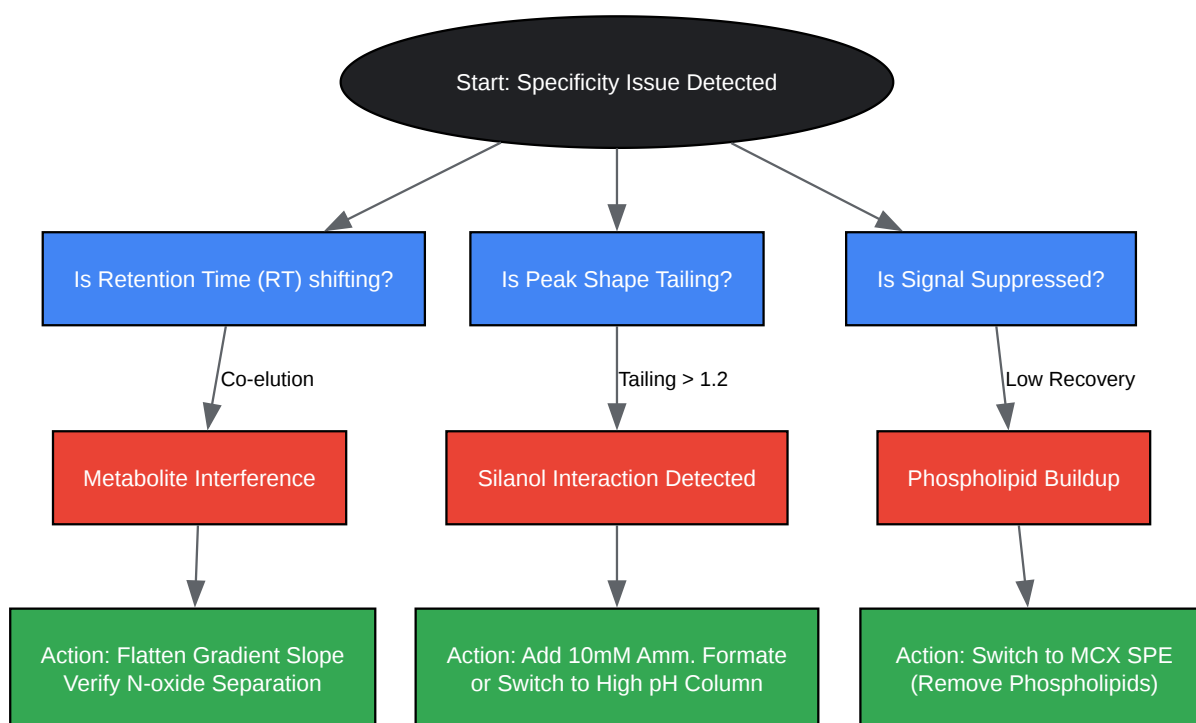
Start: Specificity Issue Detected

Is Retention Time (RT) shifting?

Co-elution

Metabolite Interference

Action: Flatten Gradient Slope
Verify N-oxide Separation

Is Peak Shape Tailing?

Tailing > 1.2

Silanol Interaction Detected

Action: Add 10mM Amm. Formate
or Switch to High pH Column

Is Signal Suppressed?

Low Recovery

Phospholipid Buildup

Action: Switch to MCX SPE
(Remove Phospholipids)